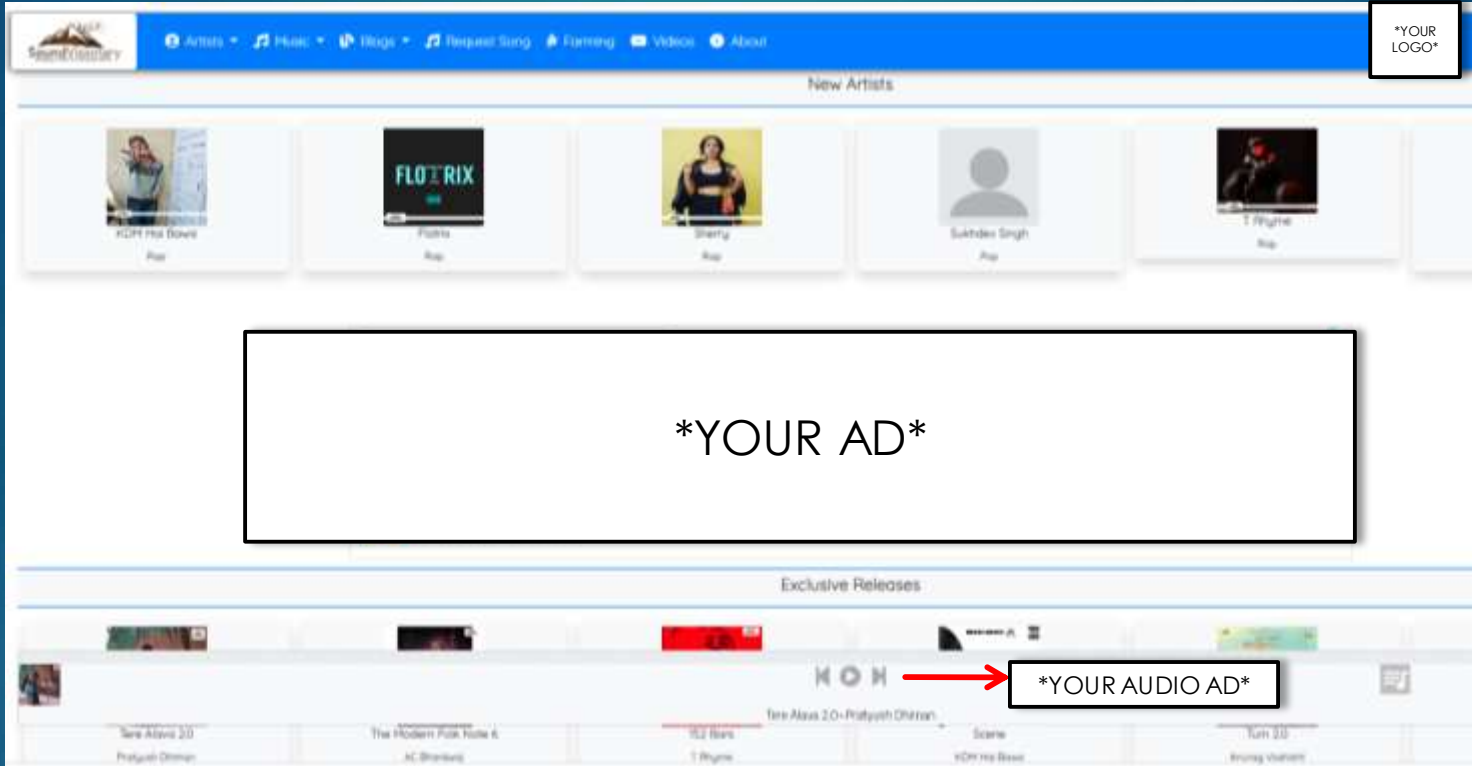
SoundCountry

Artists ▾ Music ▾ Blogs ▾ Request Song Farming Videos About

*YOUR LOGO*

New Artists

FLOTRIX

KDM Hai Bawa
Pop

Flotrix
Rap

Sherry
Rap

Sukhdev Singh
Pop

T Rhyme
Rap

*YOUR AD*

Exclusive Releases

*YOUR AUDIO AD*

Tere Alava 2.0 - Pratyush Dhiman

Tere Alava 2.0
Pratyush Dhiman

The Modern Folk Note 6
AC Bhardwaj

152 Bars
T Rhyme

Scene
KDM Hai Bawa

Tum 2.0
Anurag Vashisht